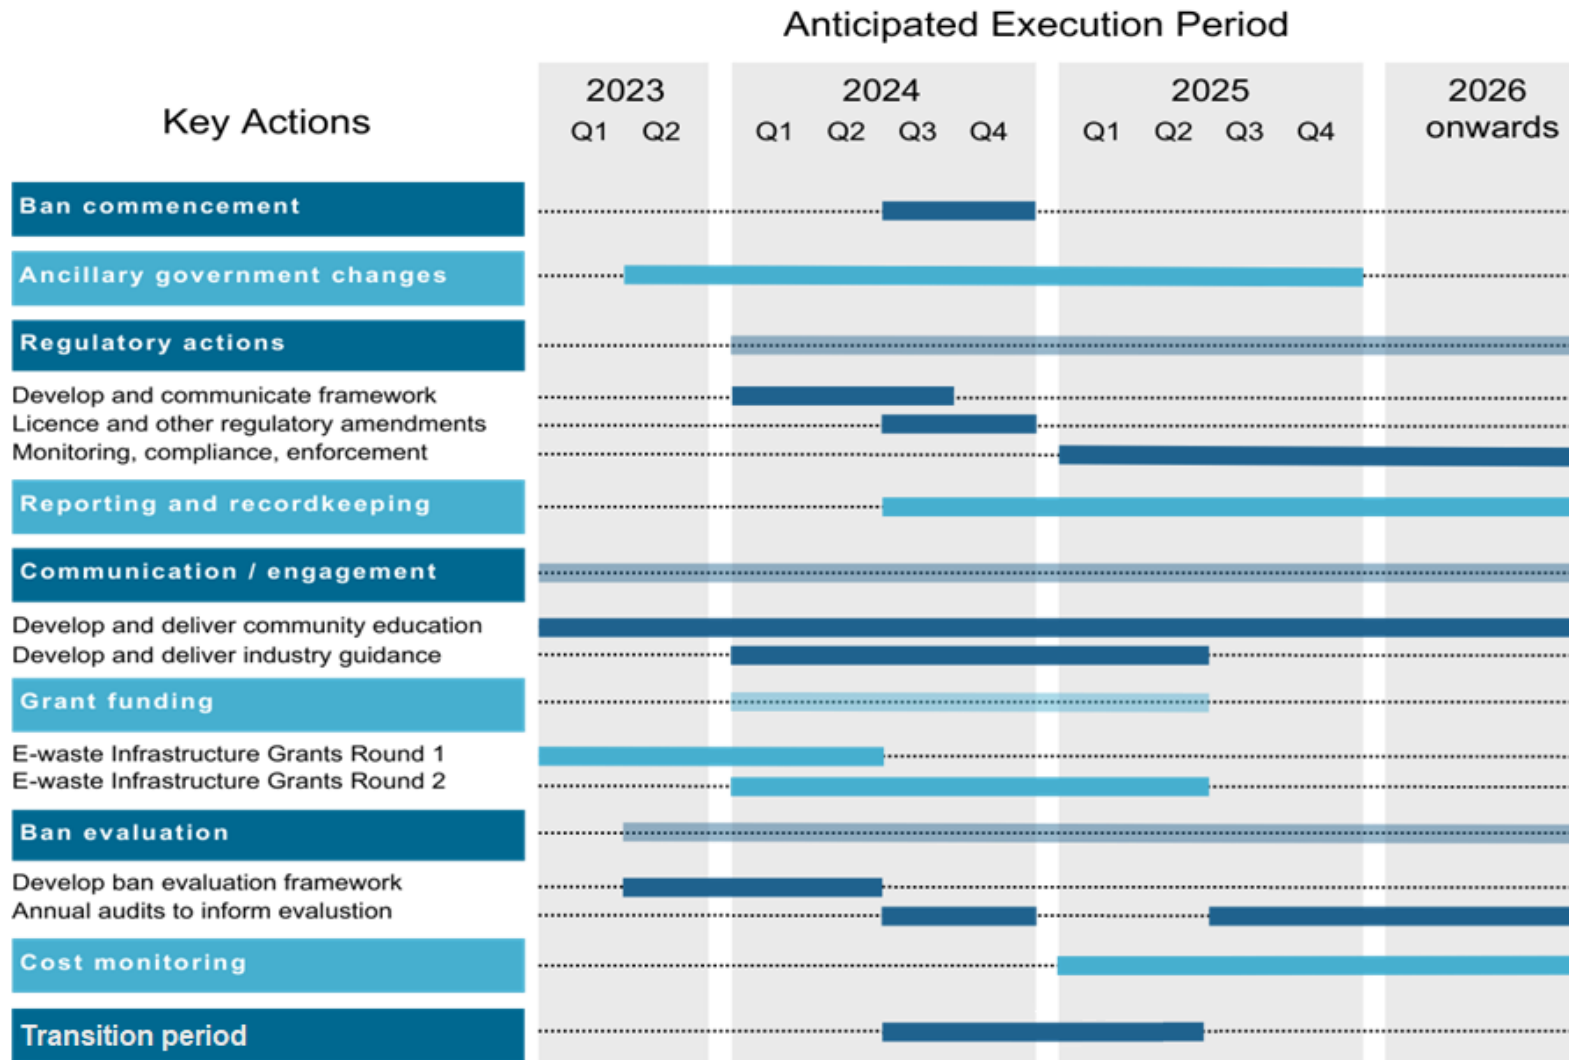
Anticipated Execution Period

Key Actions

2023
Q1 Q2

2024
Q1 Q2 Q3 Q4

2025
Q1 Q2 Q3 Q4

2026 onwards

Ban commencement

Ancillary government changes

Regulatory actions

Develop and communicate framework
Licence and other regulatory amendments
Monitoring, compliance, enforcement

Reporting and recordkeeping

Communication / engagement

Develop and deliver community education
Develop and deliver industry guidance

Grant funding

E-waste Infrastructure Grants Round 1
E-waste Infrastructure Grants Round 2

Ban evaluation

Develop ban evaluation framework
Annual audits to inform evalustion

Cost monitoring

Transition period